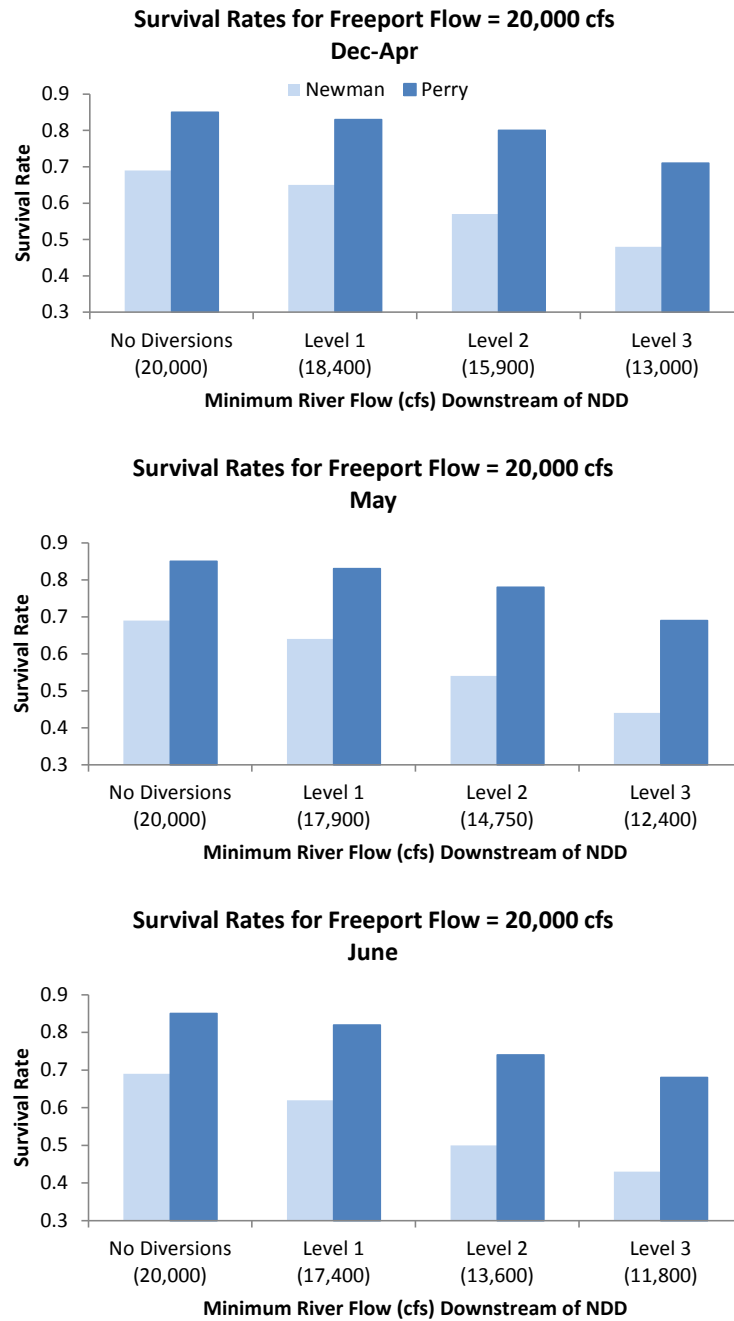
Survival Rates for Freeport Flow = 20,000 cfs
Dec-Apr

Newman Perry

0.9
0.8
0.7
0.6
0.5
0.4
0.3

Survival Rate

No Diversions (20,000)
Level 1 (18,400)
Level 2 (15,900)
Level 3 (13,000)

Minimum River Flow (cfs) Downstream of NDD

Survival Rates for Freeport Flow = 20,000 cfs
May

0.9
0.8
0.7
0.6
0.5
0.4
0.3

Survival Rate

No Diversions (20,000)
Level 1 (17,900)
Level 2 (14,750)
Level 3 (12,400)

Minimum River Flow (cfs) Downstream of NDD

Survival Rates for Freeport Flow = 20,000 cfs
June

0.9
0.8
0.7
0.6
0.5
0.4
0.3

Survival Rate

No Diversions (20,000)
Level 1 (17,400)
Level 2 (13,600)
Level 3 (11,800)

Minimum River Flow (cfs) Downstream of NDD